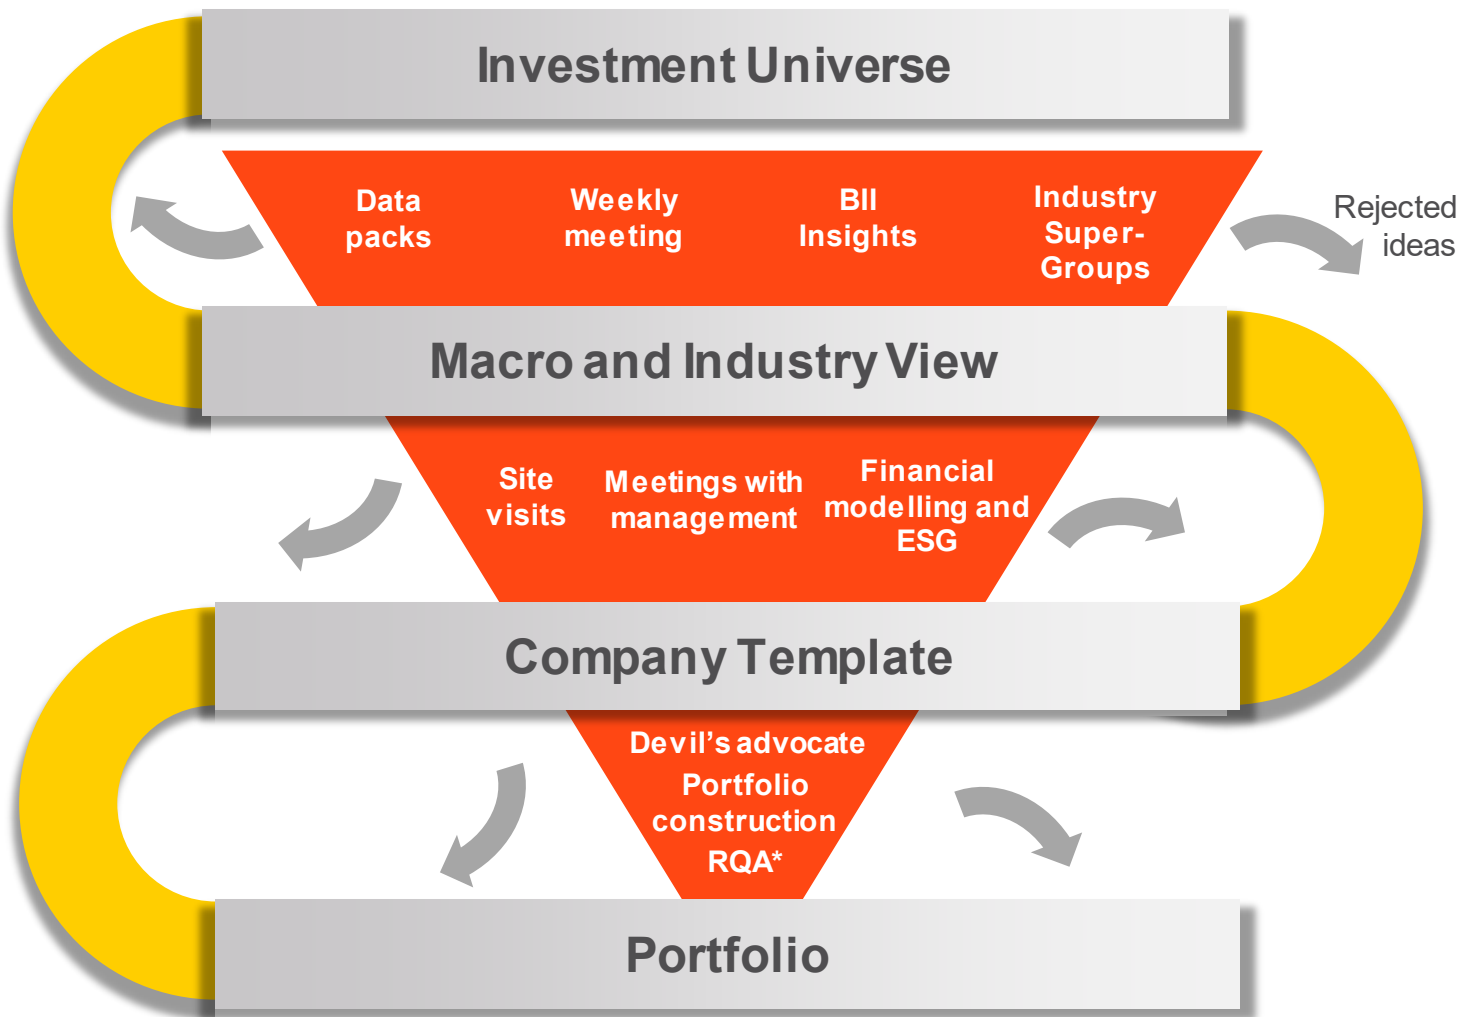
Investment Universe

Data packs

Weekly meeting

BII Insights

Industry Super-Groups

Rejected ideas

Macro and Industry View

Site visits

Meetings with management

Financial modelling and ESG

Company Template

Devil's advocate

Portfolio construction

RQA*

Portfolio